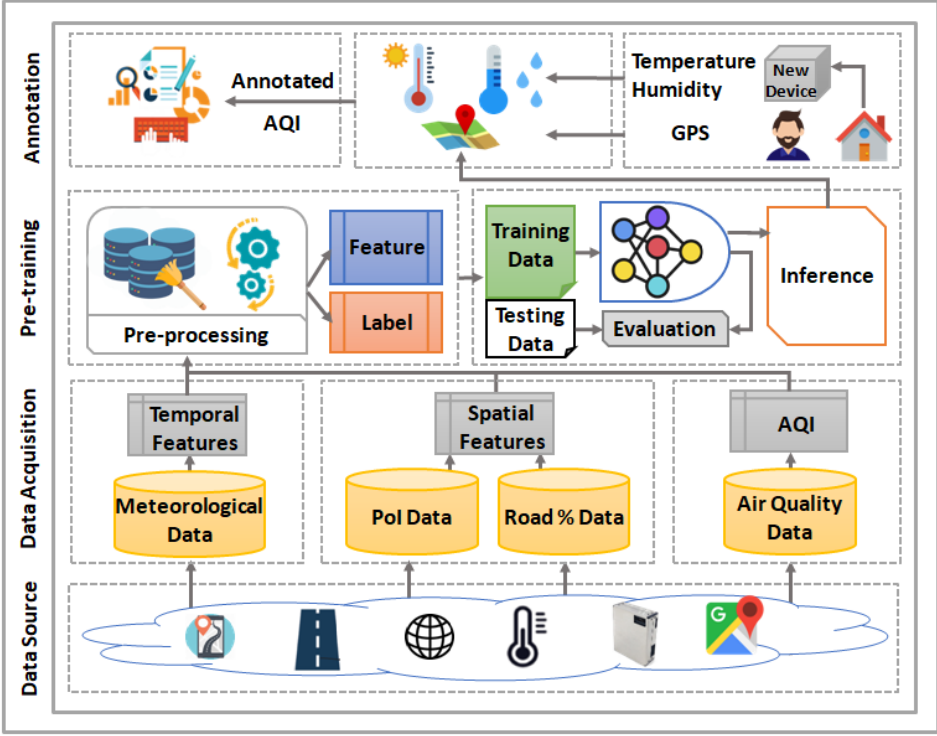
Annotation

Annotated
AQI

Temperature
Humidity
GPS

New Device

Pre-training

Pre-processing

Feature

Label

Training Data

Testing Data

Evaluation

Inference

Data Acquisition

Temporal Features

Meteorological Data

Spatial Features

PoI Data

Road % Data

AQI

Air Quality Data

Data Source